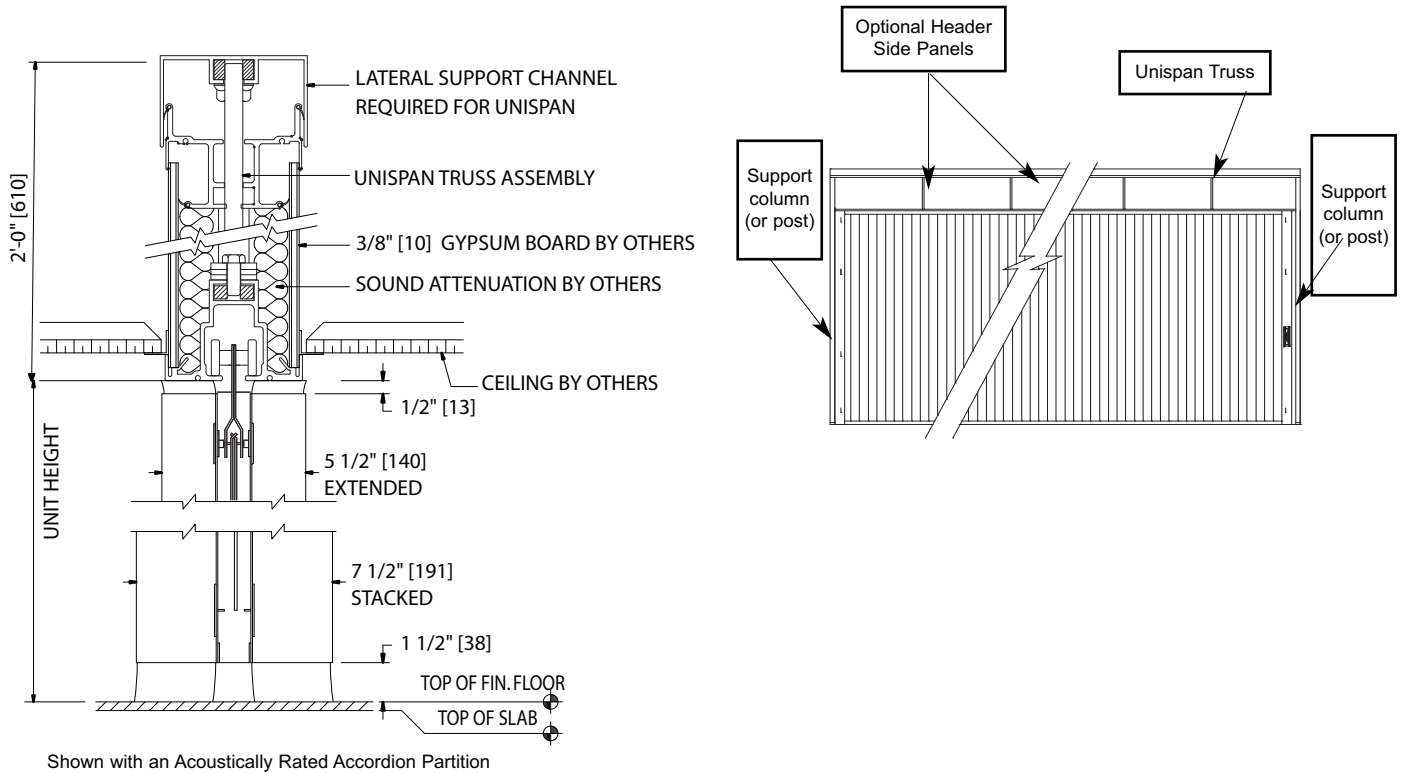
2'-0" [610]

LATERAL SUPPORT CHANNEL REQUIRED FOR UNISPAN

UNISPAN TRUSS ASSEMBLY

3/8" [10] GYPSUM BOARD BY OTHERS

SOUND ATTENUATION BY OTHERS

CEILING BY OTHERS

1/2" [13]

UNIT HEIGHT

5 1/2" [140] EXTENDED

7 1/2" [191] STACKED

1 1/2" [38]

TOP OF FIN. FLOOR

TOP OF SLAB

Shown with an Acoustically Rated Accordion Partition

Optional Header Side Panels

Unispan Truss

Support column (or post)

Support column (or post)